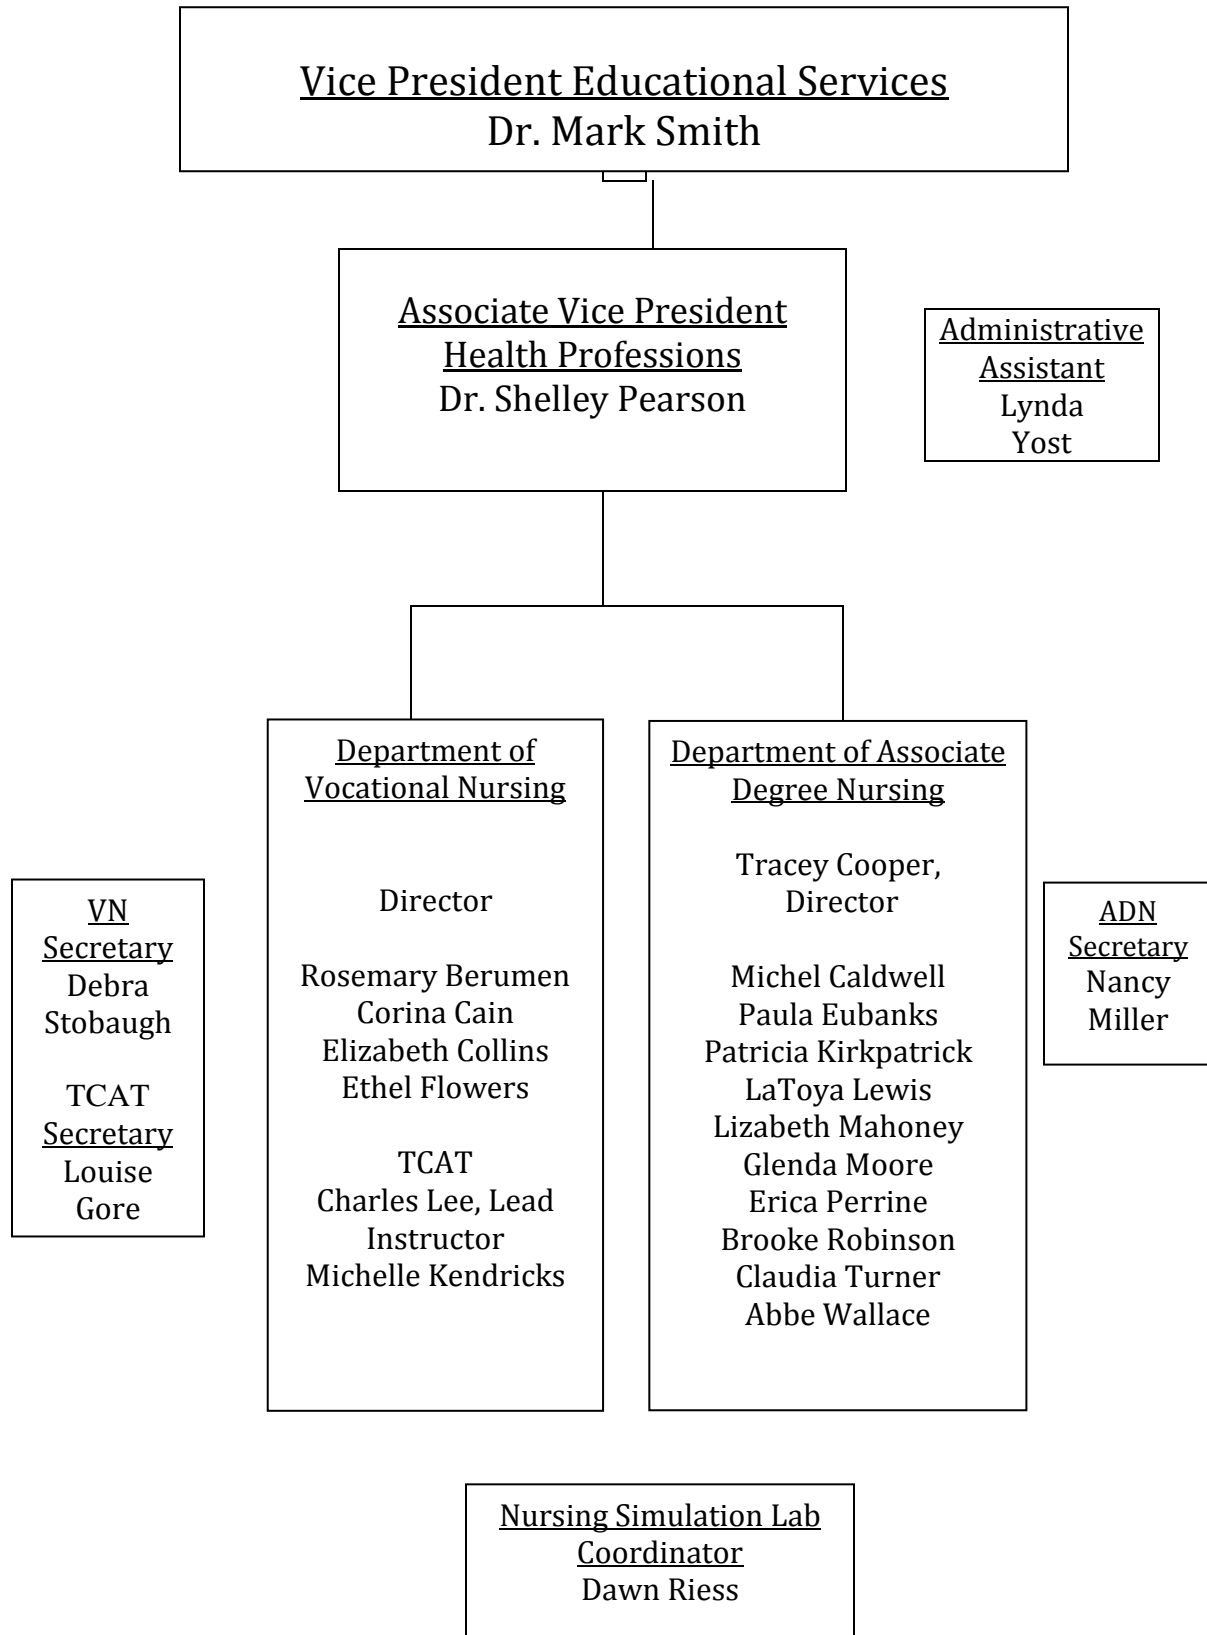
Vice President Educational Services
Dr. Mark Smith

Associate Vice President Health Professions
Dr. Shelley Pearson

Administrative Assistant
Lynda Yost

VN Secretary
Debra Stobaugh

TCAT Secretary
Louise Gore

Department of Vocational Nursing

Director

Rosemary Berumen
Corina Cain
Elizabeth Collins
Ethel Flowers

TCAT
Charles Lee, Lead Instructor
Michelle Kendricks

Department of Associate Degree Nursing

Tracey Cooper, Director

Michel Caldwell
Paula Eubanks
Patricia Kirkpatrick
LaToya Lewis
Lizabeth Mahoney
Glenda Moore
Erica Perrine
Brooke Robinson
Claudia Turner
Abbe Wallace

ADN Secretary
Nancy Miller

Nursing Simulation Lab Coordinator
Dawn Riess